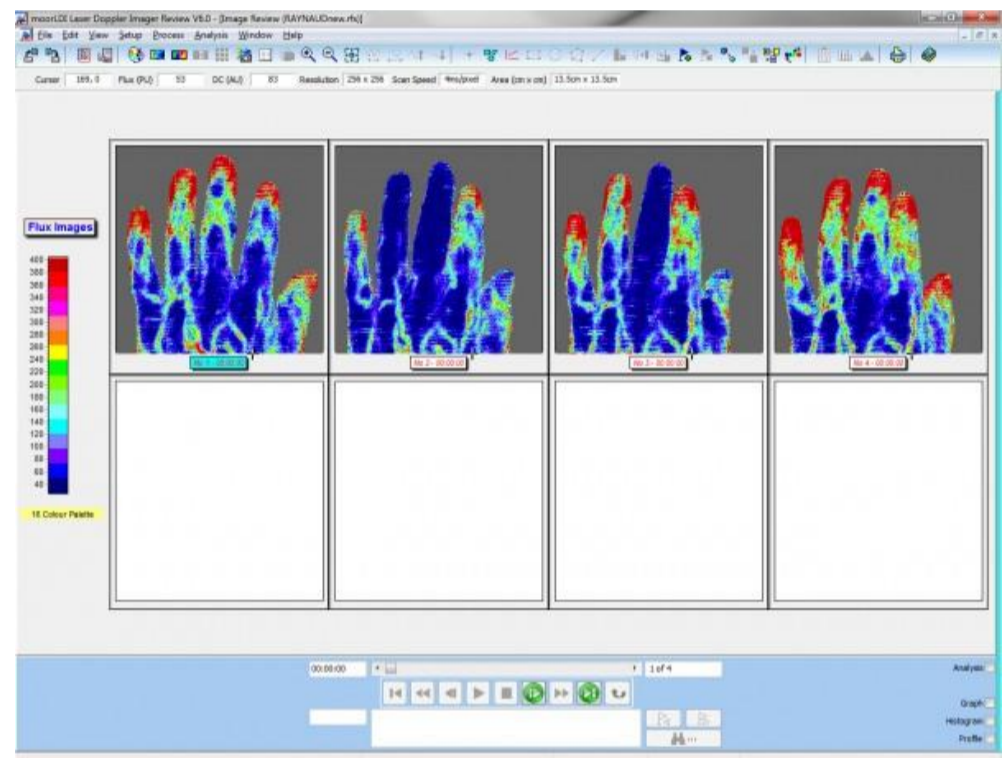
mooriLDI Laser Doppler Imager Review V6.0 - [Image Review (RAYNAUDnew.rfx)]
File Edit View Setup Process Analysis Window Help
Cursor 169, 0 Flux (PU) 53 DC (AU) 83 Resolution 256 x 256 Scan Speed 4ms/pixel Area (cm x cm) 13.5cm x 13.5cm

Flux Images
400
380
360
340
320
300
280
260
240
220
200
180
160
140
120
100
80
60
40
16 Colour Palette

Nr 1 - 00:00:00
Nr 2 - 00:00:00
Nr 3 - 00:00:00
Nr 4 - 00:00:00

00:00:00
1 of 4
Analysis
Graph
Histogram
Profile